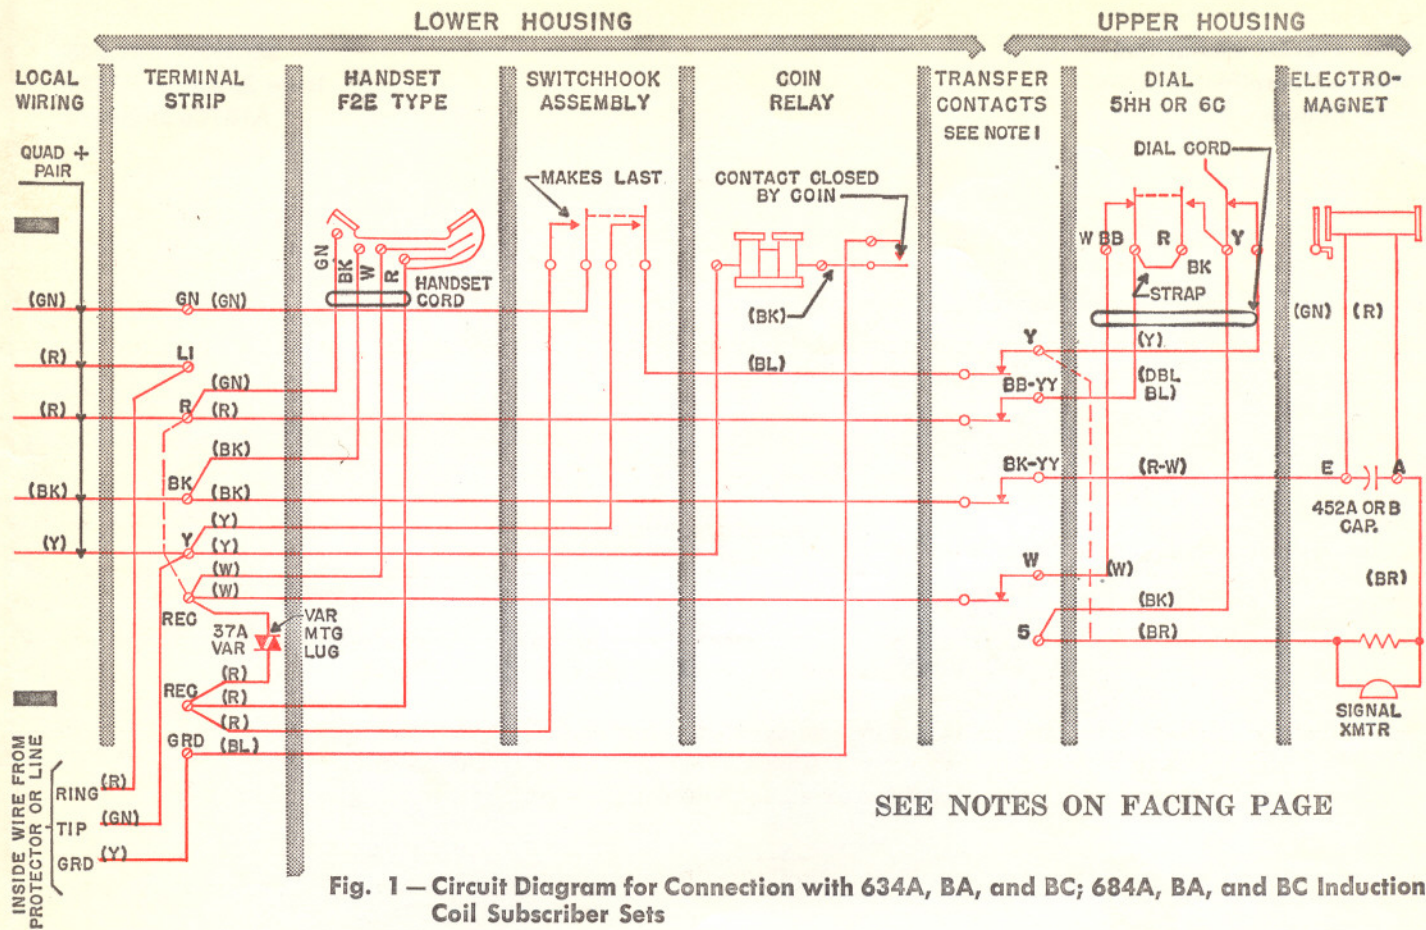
LOWER HOUSING

UPPER HOUSING

LOCAL WIRING

TERMINAL STRIP

HANDSET F2E TYPE

SWITCHHOOK ASSEMBLY

COIN RELAY

TRANSFER CONTACTS SEE NOTE 1

DIAL 5HH OR 6C

ELECTRO-MAGNET

QUAD + PAIR

MAKES LAST

CONTACT CLOSED BY COIN

DIAL CORD

GN BK W R

HANDSET CORD

W BB R Y

BK

STRAP

(GN)

GN (GN)

(BK)

(GN) (R)

(R)

LI

(Y)

(GN)

(BL)

Y

(R)

R (R)

BB-YY

(DBL BL)

(BK)

(BK)

BK (BK)

BK-YY

(R-W)

E

A

(Y)

(Y)

(Y)

Y (Y)

452A OR B CAP.

(W)

(W)

W

(W)

(BR)

(BK)

REG

37A VAR

VAR MTG LUG

5

(BR)

(R)

REG (R)

(R)

SIGNAL XMTR

GRD (BL)

INSIDE WIRE FROM PROTECTOR OR LINE

RING (R)

TIP (GN)

GRD (Y)

SEE NOTES ON FACING PAGE

Fig. 1 — Circuit Diagram for Connection with 634A, BA, and BC; 684A, BA, and BC Induction Coil Subscriber Sets